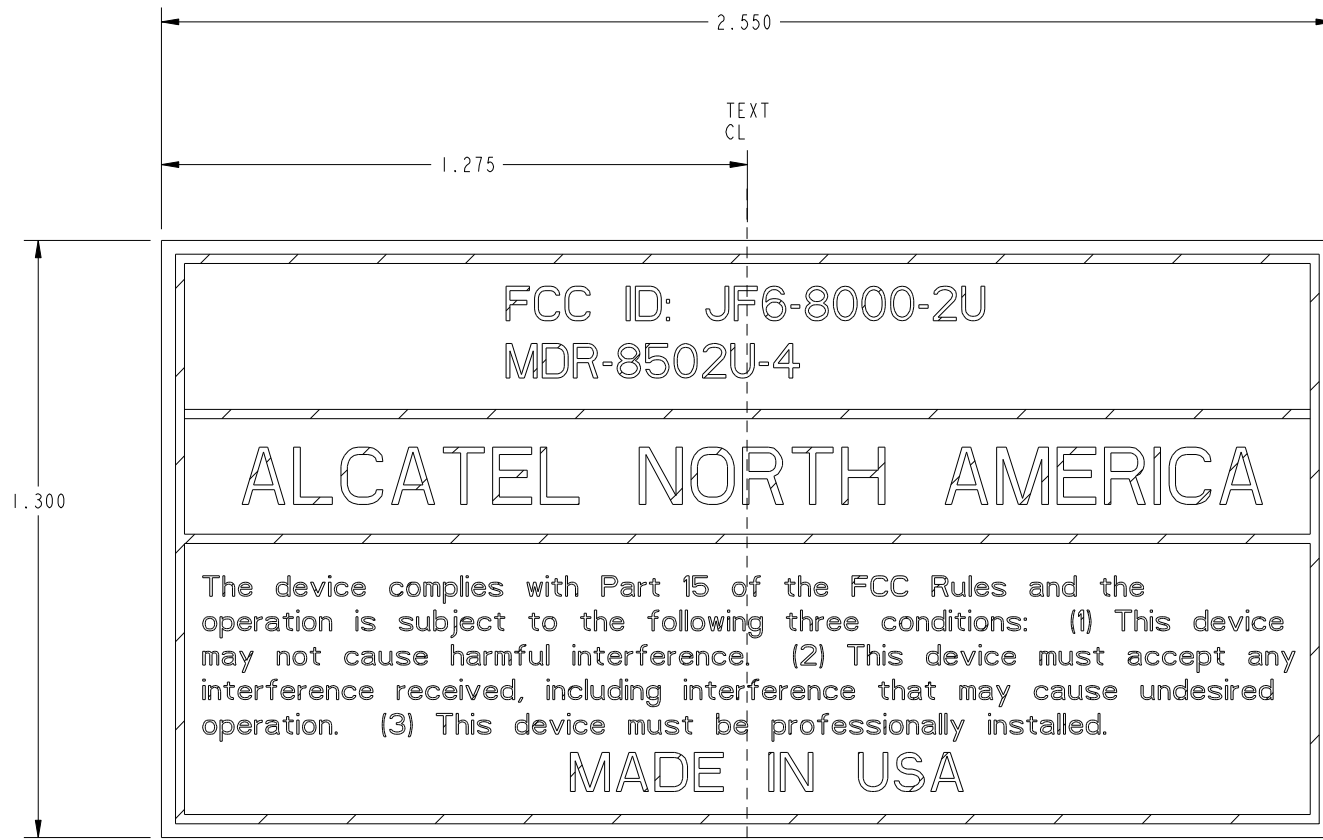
2.550

TEXT
CL

1.275

1.300

FCC ID: JF6-8000-2U
MDR-8502U-4

ALCATEL NORTH AMERICA

The device complies with Part 15 of the FCC Rules and the operation is subject to the following three conditions: (1) This device may not cause harmful interference. (2) This device must accept any interference received, including interference that may cause undesired operation. (3) This device must be professionally installed.

MADE IN USA